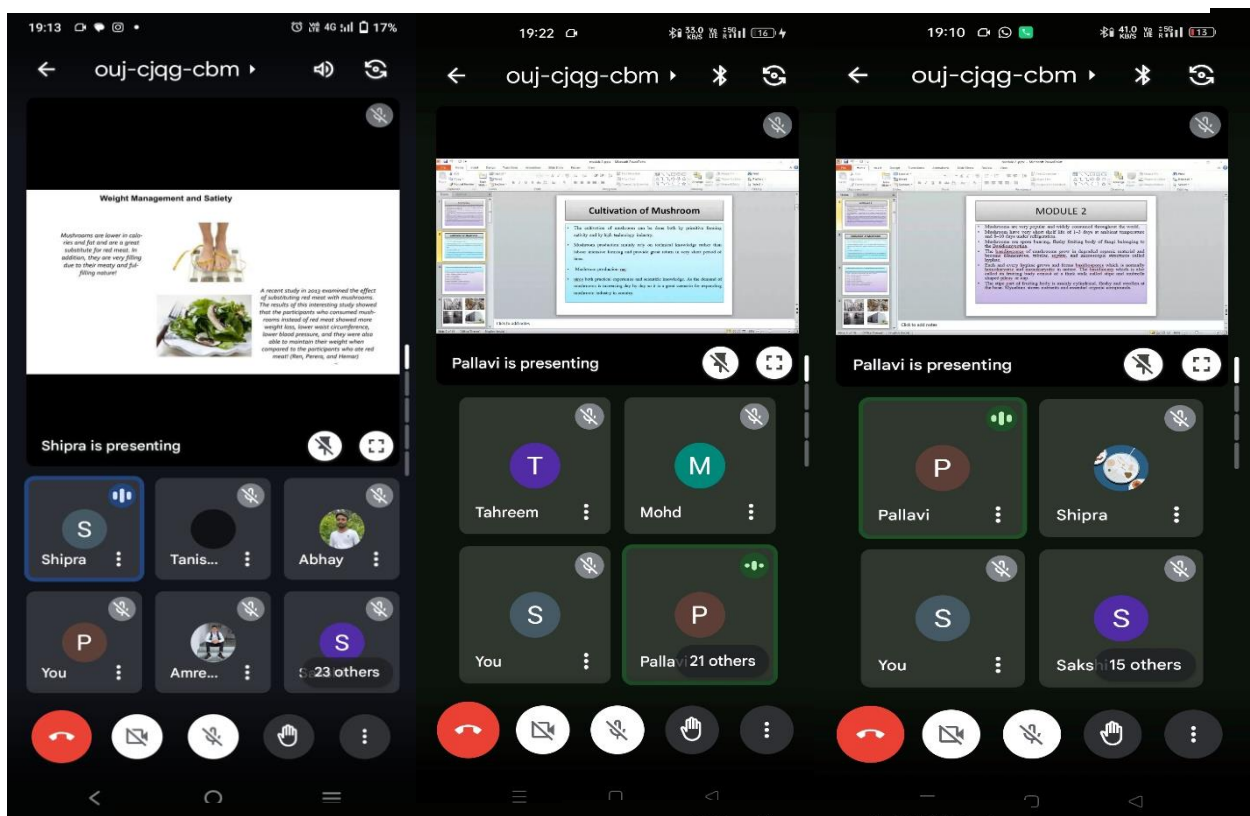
19:13 4G 17%
ouj-cjqg-cbm

Weight Management and Satiety

Mushrooms are lower in calories and fat and are a great substitute for red meat. In addition, they are very filling due to their meaty and fulfilling nature!

A recent study in 2013 examined the effect of substituting red meat with mushrooms. The results of this interesting study showed that the participants who consumed mushrooms instead of red meat showed more weight loss, lower waist circumference, lower blood pressure, and they were also able to maintain their weight when compared to the participants who ate red meat! (Ren, Perera, and Hemar)

Shipra is presenting

S Shipra
Tanis...
Abhay
P You
Amre...
S 23 others

19:22 16
ouj-cjqg-cbm

Cultivation of Mushroom

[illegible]

Pallavi is presenting

T Tahreem
M Mohd
S You
P Pallavi 21 others

19:10 13
ouj-cjqg-cbm

MODULE 2

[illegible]

Click to add notes

Pallavi is presenting

P Pallavi
Shipra
S You
S Sakshi 15 others